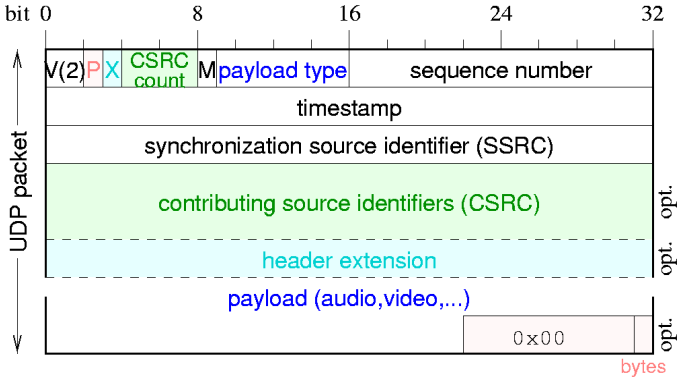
bit 0 8 16 24 32

UDP packet

V(2) P X CSRC count M payload type sequence number

timestamp

synchronization source identifier (SSRC)

contributing source identifiers (CSRC) opt.

header extension opt.

payload (audio,video,...)

0x00 opt.

bytes